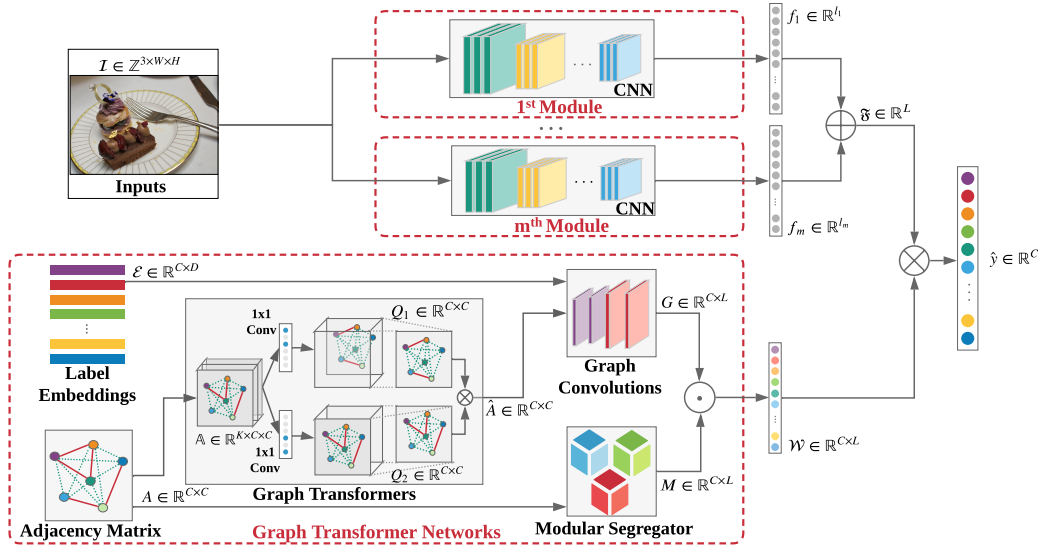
$\mathcal{I} \in \mathbb{Z}^{3\times W\times H}$

Inputs

CNN

$1^{st}$ Module

$f_1 \in \mathbb{R}^{l_1}$

$\mathfrak{F} \in \mathbb{R}^{L}$

CNN

$m^{th}$ Module

$f_m \in \mathbb{R}^{l_m}$

$\hat{y} \in \mathbb{R}^{C}$

$\mathcal{E} \in \mathbb{R}^{C\times D}$

Label Embeddings

1x1 Conv

$Q_1 \in \mathbb{R}^{C\times C}$

$\mathbb{A} \in \mathbb{R}^{K\times C\times C}$

1x1 Conv

$Q_2 \in \mathbb{R}^{C\times C}$

$\hat{A} \in \mathbb{R}^{C\times C}$

Graph Transformers

Graph Convolutions

$G \in \mathbb{R}^{C\times L}$

$\mathcal{W} \in \mathbb{R}^{C\times L}$

$A \in \mathbb{R}^{C\times C}$

Adjacency Matrix

Graph Transformer Networks

$M \in \mathbb{R}^{C\times L}$

Modular Segregator